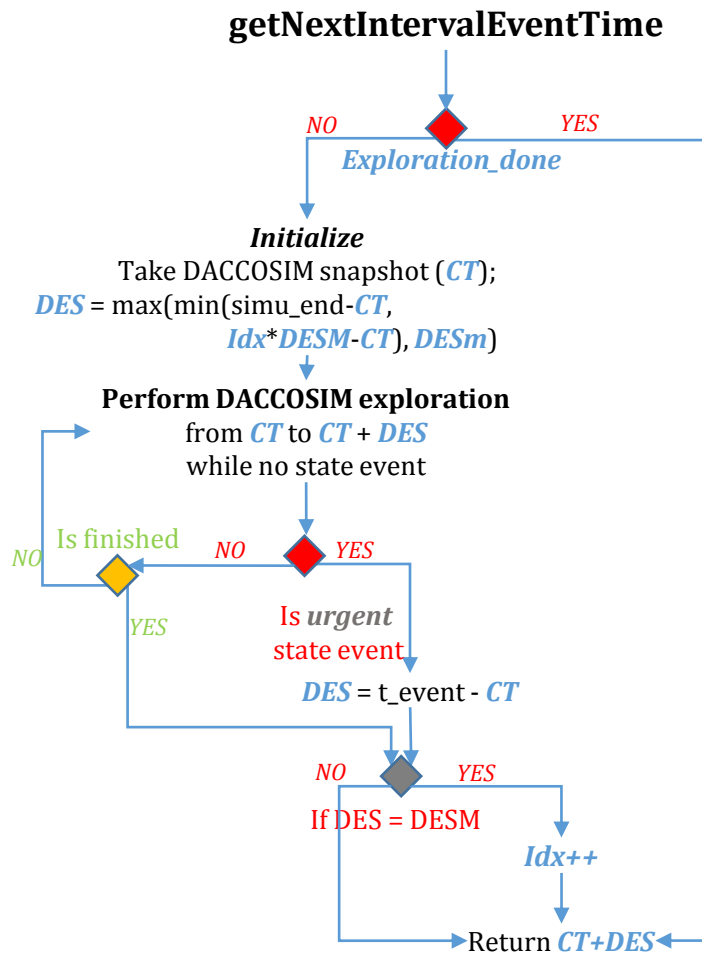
getNextIntervalEventTime

NO YES

Exploration_done

Initialize
Take DACCOSIM snapshot (CT);
DES = max(min(simu_end-CT, Idx*DESM-CT), DESm)

Perform DACCOSIM exploration
from CT to CT + DES
while no state event

NO Is finished NO YES

YES

Is urgent state event

DES = t_event - CT

NO YES

If DES = DESM

Idx++

Return CT+DES